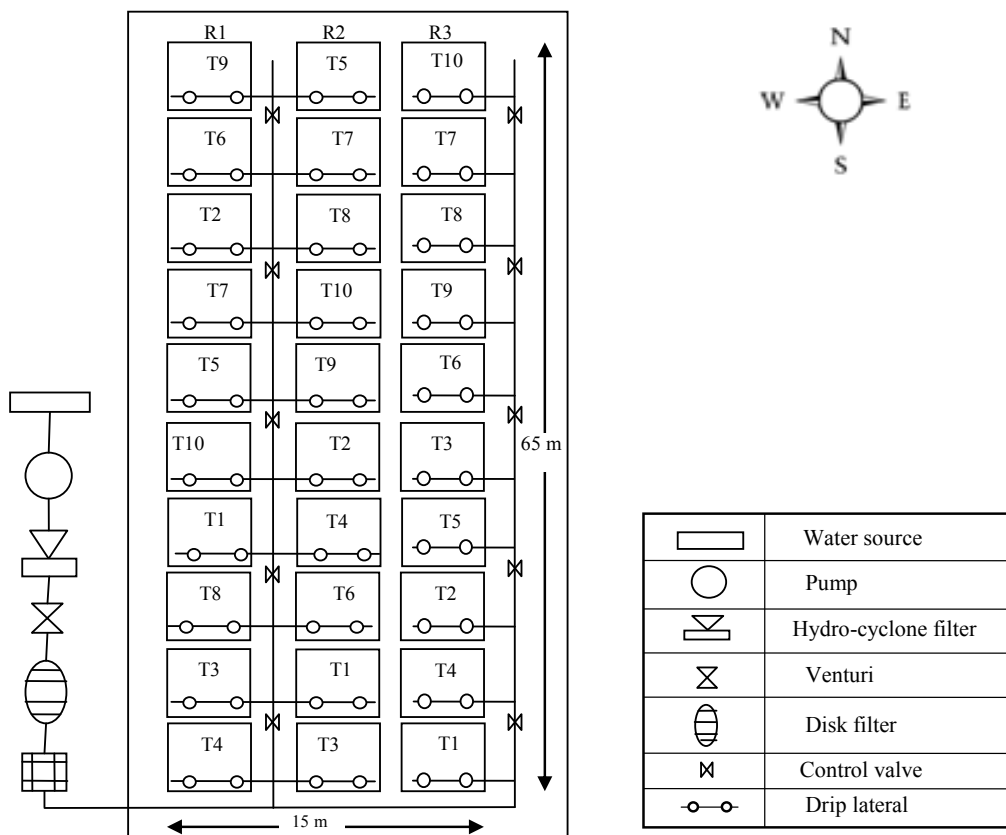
R1 R2 R3

| T9 | T5 | T10 |
|---|---|---|
| T6 | T7 | T7 |
| T2 | T8 | T8 |
| T7 | T10 | T9 |
| T5 | T9 | T6 |
| T10 | T2 | T3 |
| T1 | T4 | T5 |
| T8 | T6 | T2 |
| T3 | T1 | T4 |
| T4 | T3 | T1 |

65 m

15 m

N
W E
S

| Symbol | Description |
|---|---|
| | Water source |
| | Pump |
| | Hydro-cyclone filter |
| | Venturi |
| | Disk filter |
| | Control valve |
| | Drip lateral |